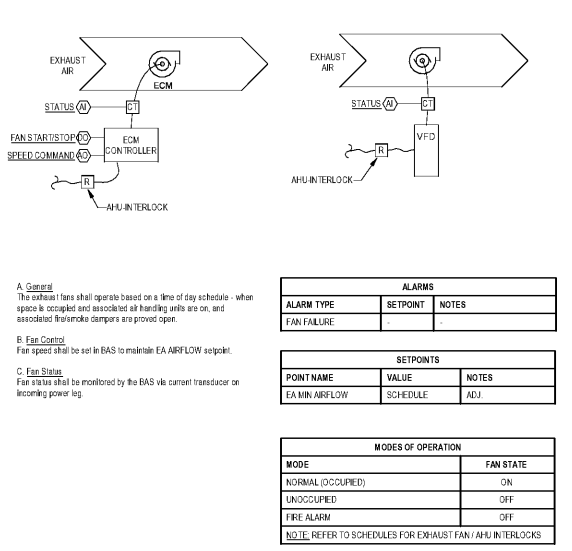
EXHAUST AIR

ECM

STATUS AI

CT

FAN START/STOP DO

SPEED COMMAND AO

ECM CONTROLLER

R

AHU-INTERLOCK

EXHAUST AIR

STATUS AI

CT

VFD

R

AHU-INTERLOCK

A. General
The exhaust fans shall operate based on a time of day schedule - when space is occupied and associated air handling units are on, and associated fire/smoke dampers are proved open.

B. Fan Control
Fan speed shall be set in BAS to maintain EA AIRFLOW setpoint.

C. Fan Status
Fan status shall be monitored by the BAS via current transducer on incoming power leg.

| ALARMS | | |
|---|---|---|
| ALARM TYPE | SETPOINT | NOTES |
| FAN FAILURE | - | - |

| SETPOINTS | | |
|---|---|---|
| POINT NAME | VALUE | NOTES |
| EA MIN AIRFLOW | SCHEDULE | ADJ. |

| MODES OF OPERATION | |
|---|---|
| MODE | FAN STATE |
| NORMAL (OCCUPIED) | ON |
| UNOCCUPIED | OFF |
| FIRE ALARM | OFF |
| NOTE: REFER TO SCHEDULES FOR EXHAUST FAN / AHU INTERLOCKS | |